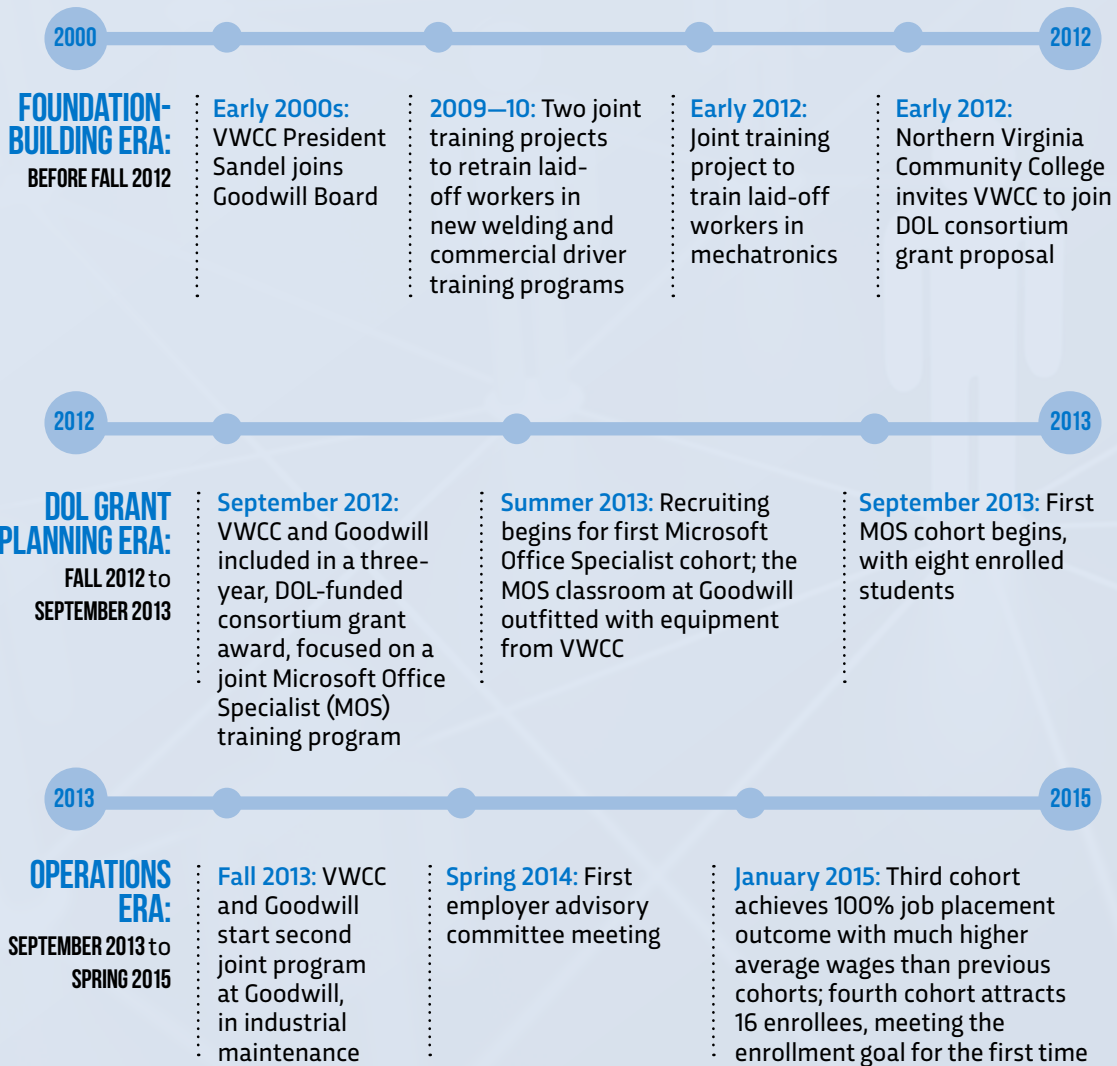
2000

2012

FOUNDATION-BUILDING ERA:
BEFORE FALL 2012

Early 2000s: VWCC President Sandel joins Goodwill Board

2009—10: Two joint training projects to retrain laid-off workers in new welding and commercial driver training programs

Early 2012: Joint training project to train laid-off workers in mechatronics

Early 2012: Northern Virginia Community College invites VWCC to join DOL consortium grant proposal

2012

2013

DOL GRANT PLANNING ERA:
FALL 2012 to SEPTEMBER 2013

September 2012: VWCC and Goodwill included in a three-year, DOL-funded consortium grant award, focused on a joint Microsoft Office Specialist (MOS) training program

Summer 2013: Recruiting begins for first Microsoft Office Specialist cohort; the MOS classroom at Goodwill outfitted with equipment from VWCC

September 2013: First MOS cohort begins, with eight enrolled students

2013

2015

OPERATIONS ERA:
SEPTEMBER 2013 to SPRING 2015

Fall 2013: VWCC and Goodwill start second joint program at Goodwill, in industrial maintenance

Spring 2014: First employer advisory committee meeting

January 2015: Third cohort achieves 100% job placement outcome with much higher average wages than previous cohorts; fourth cohort attracts 16 enrollees, meeting the enrollment goal for the first time